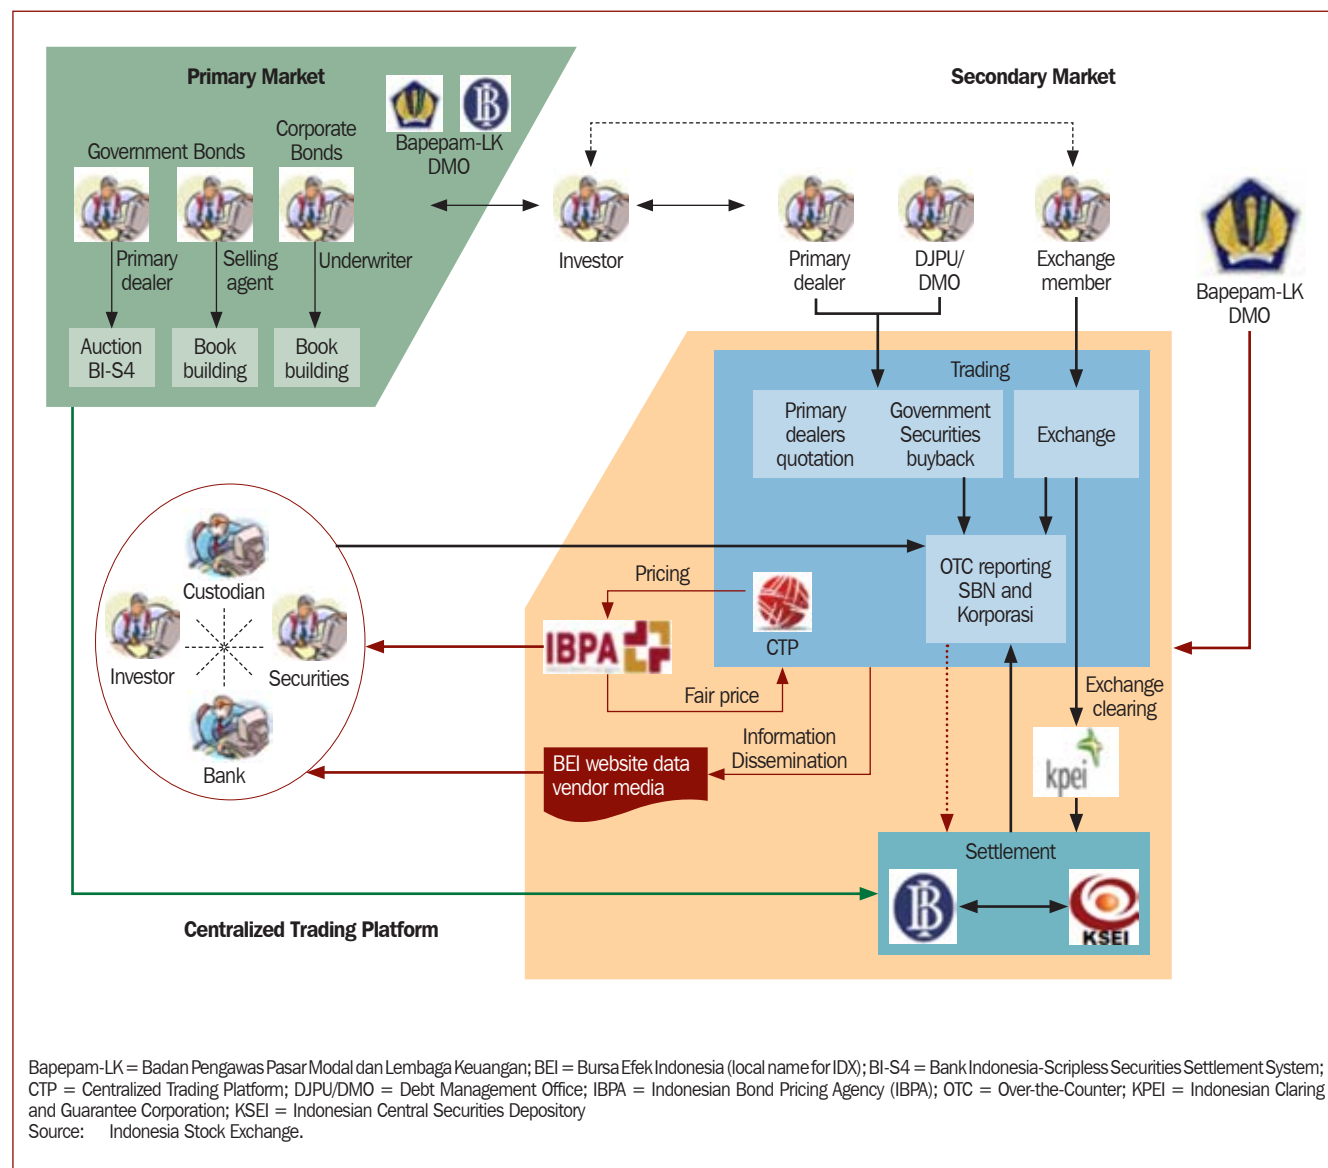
Primary Market

Bapepam-LK DMO

Corporate Bonds

Government Bonds

Primary dealer

Selling agent

Underwriter

Auction BI-S4

Book building

Book building

Secondary Market

Investor

Primary dealer

DJPU/ DMO

Exchange member

Bapepam-LK DMO

Trading

Primary dealers quotation

Government Securities buyback

Exchange

Custodian

Investor

Securities

Bank

Pricing

IBPA

CTP

OTC reporting SBN and Korporasi

Fair price

Exchange clearing

Information Dissemination

BEI website data vendor media

kpei

Settlement

KSEI

Centralized Trading Platform

Bapepam-LK = Badan Pengawas Pasar Modal dan Lembaga Keuangan; BEI = Bursa Efek Indonesia (local name for IDX); BI-S4 = Bank Indonesia-Scripless Securities Settlement System; CTP = Centralized Trading Platform; DJPU/DMO = Debt Management Office; IBPA = Indonesian Bond Pricing Agency (IBPA); OTC = Over-the-Counter; KPEI = Indonesian Claring and Guarantee Corporation; KSEI = Indonesian Central Securities Depository
Source: Indonesia Stock Exchange.